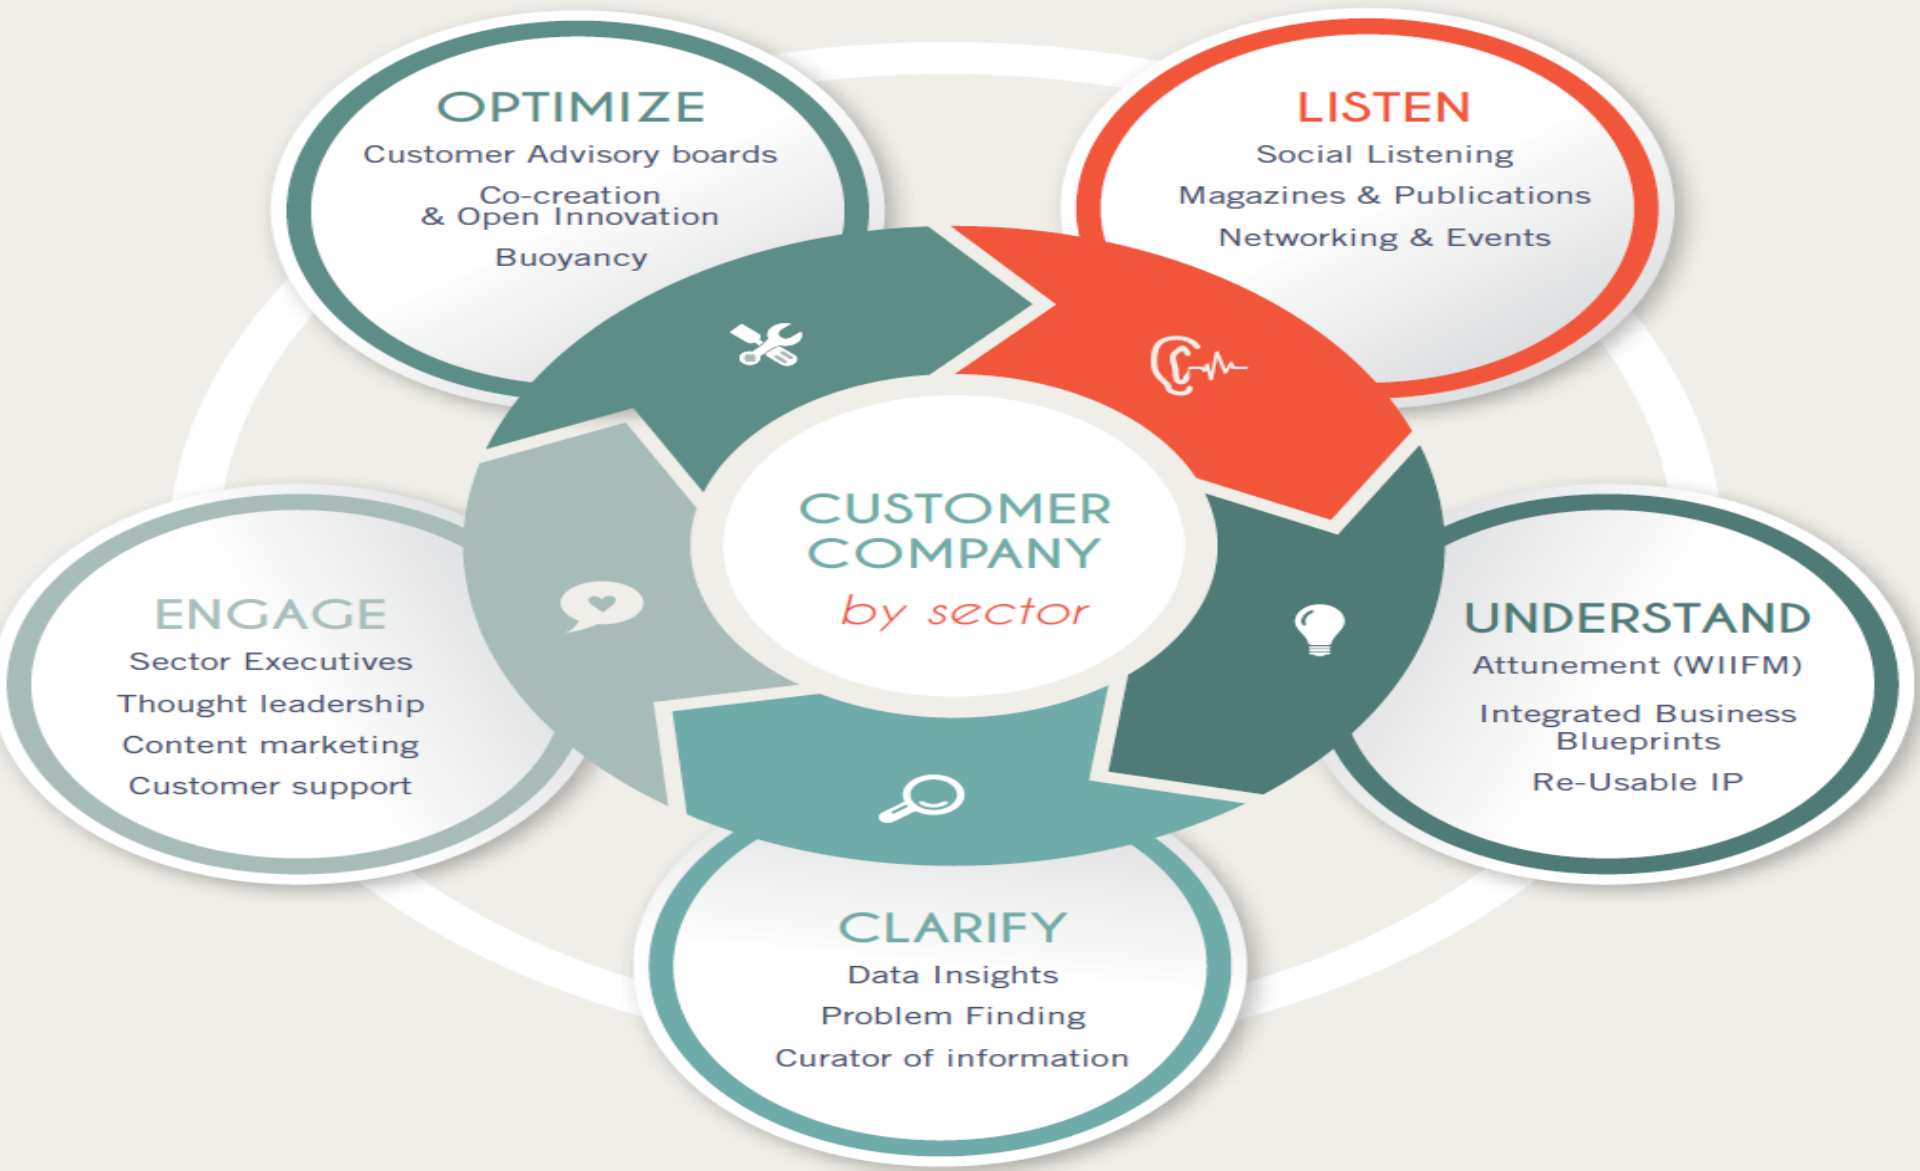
OPTIMIZE
Customer Advisory boards
Co-creation & Open Innovation
Buoyancy

LISTEN
Social Listening
Magazines & Publications
Networking & Events

CUSTOMER COMPANY
by sector

ENGAGE
Sector Executives
Thought leadership
Content marketing
Customer support

UNDERSTAND
Attunement (WIIFM)
Integrated Business Blueprints
Re-Usable IP

CLARIFY
Data Insights
Problem Finding
Curator of information